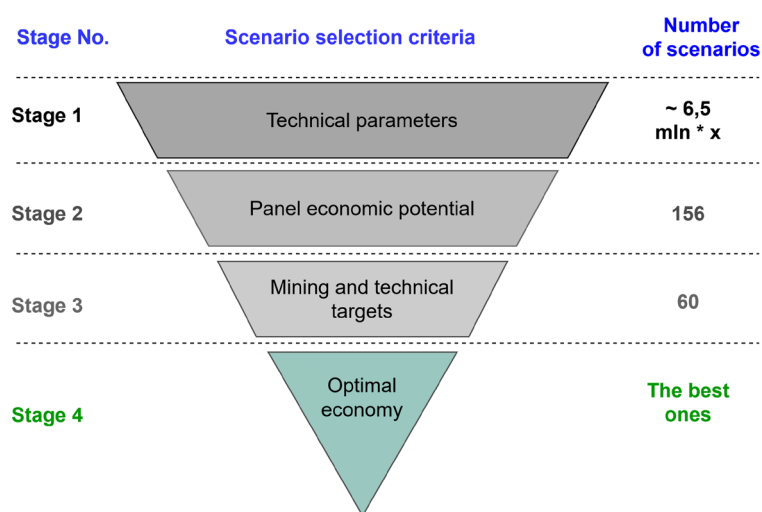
| Stage No. | Scenario selection criteria | Number of scenarios |
|---|---|---|
| Stage 1 | Technical parameters | ~ 6,5 mln * x |
| Stage 2 | Panel economic potential | 156 |
| Stage 3 | Mining and technical targets | 60 |
| Stage 4 | Optimal economy | The best ones |